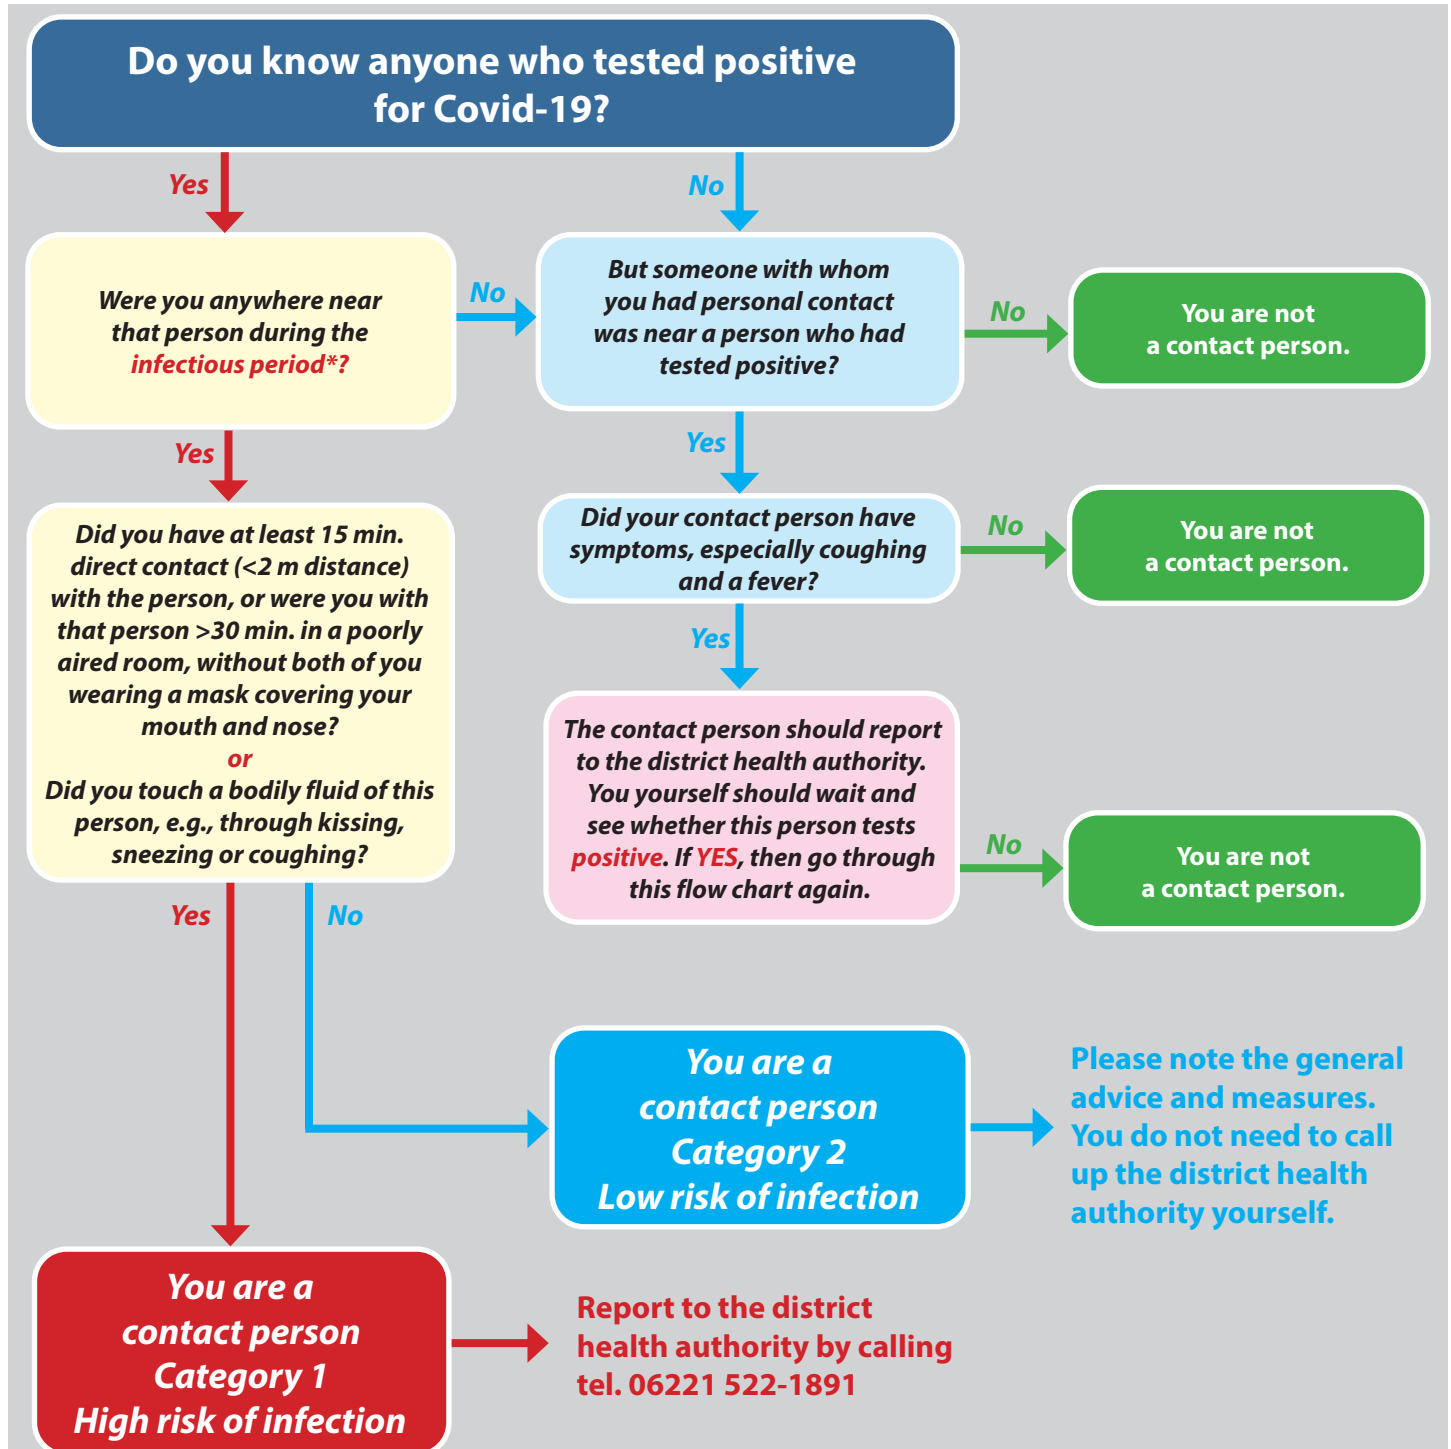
Do you know anyone who tested positive for Covid-19?

Yes

No

Were you anywhere near that person during the infectious period*?

No

But someone with whom you had personal contact was near a person who had tested positive?

No

You are not a contact person.

Yes

Yes

Did you have at least 15 min. direct contact (<2 m distance) with the person, or were you with that person >30 min. in a poorly aired room, without both of you wearing a mask covering your mouth and nose?
or
Did you touch a bodily fluid of this person, e.g., through kissing, sneezing or coughing?

Did your contact person have symptoms, especially coughing and a fever?

No

You are not a contact person.

Yes

The contact person should report to the district health authority. You yourself should wait and see whether this person tests positive. If YES, then go through this flow chart again.

No

You are not a contact person.

Yes

No

You are a contact person Category 2 Low risk of infection

Please note the general advice and measures. You do not need to call up the district health authority yourself.

You are a contact person Category 1 High risk of infection

Report to the district health authority by calling tel. 06221 522-1891